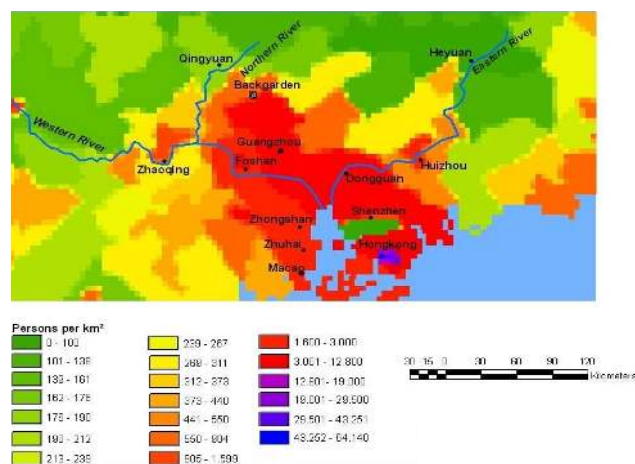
Qingyuan
Northern River
Heyuan
Eastern River
Backgarden
Western River
Guangzhou
Foshan
Zhaoqing
Huizhou
Dongguan
Zhongshan
Shenzhen
Zhuhai
Hongkong
Macao

Persons per km²

0 - 100
101 - 138
139 - 161
162 - 175
176 - 190
193 - 212
213 - 238
239 - 267
268 - 311
312 - 373
373 - 440
441 - 550
550 - 804
805 - 1,599
1,600 - 3,000
3,001 - 12,800
12,801 - 19,000
19,001 - 29,500
29,501 - 43,251
43,252 - 64,140

30 15 0 30 60 90 120
Kilometers